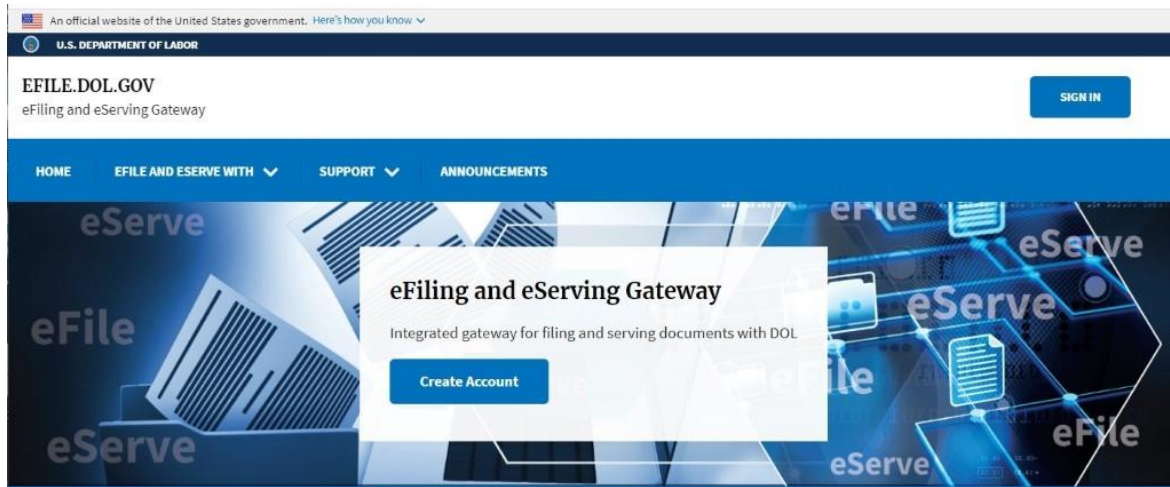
An official website of the United States government. Here's how you know

U.S. DEPARTMENT OF LABOR

EFILE.DOL.GOV
eFiling and eServing Gateway

SIGN IN

HOME
EFILE AND ESERVE WITH
SUPPORT
ANNOUNCEMENTS

eServe
eFile
eServe
eFile
eServe
eServe
eFile
eFile
eServe

eFiling and eServing Gateway

Integrated gateway for filing and serving documents with DOL

Create Account